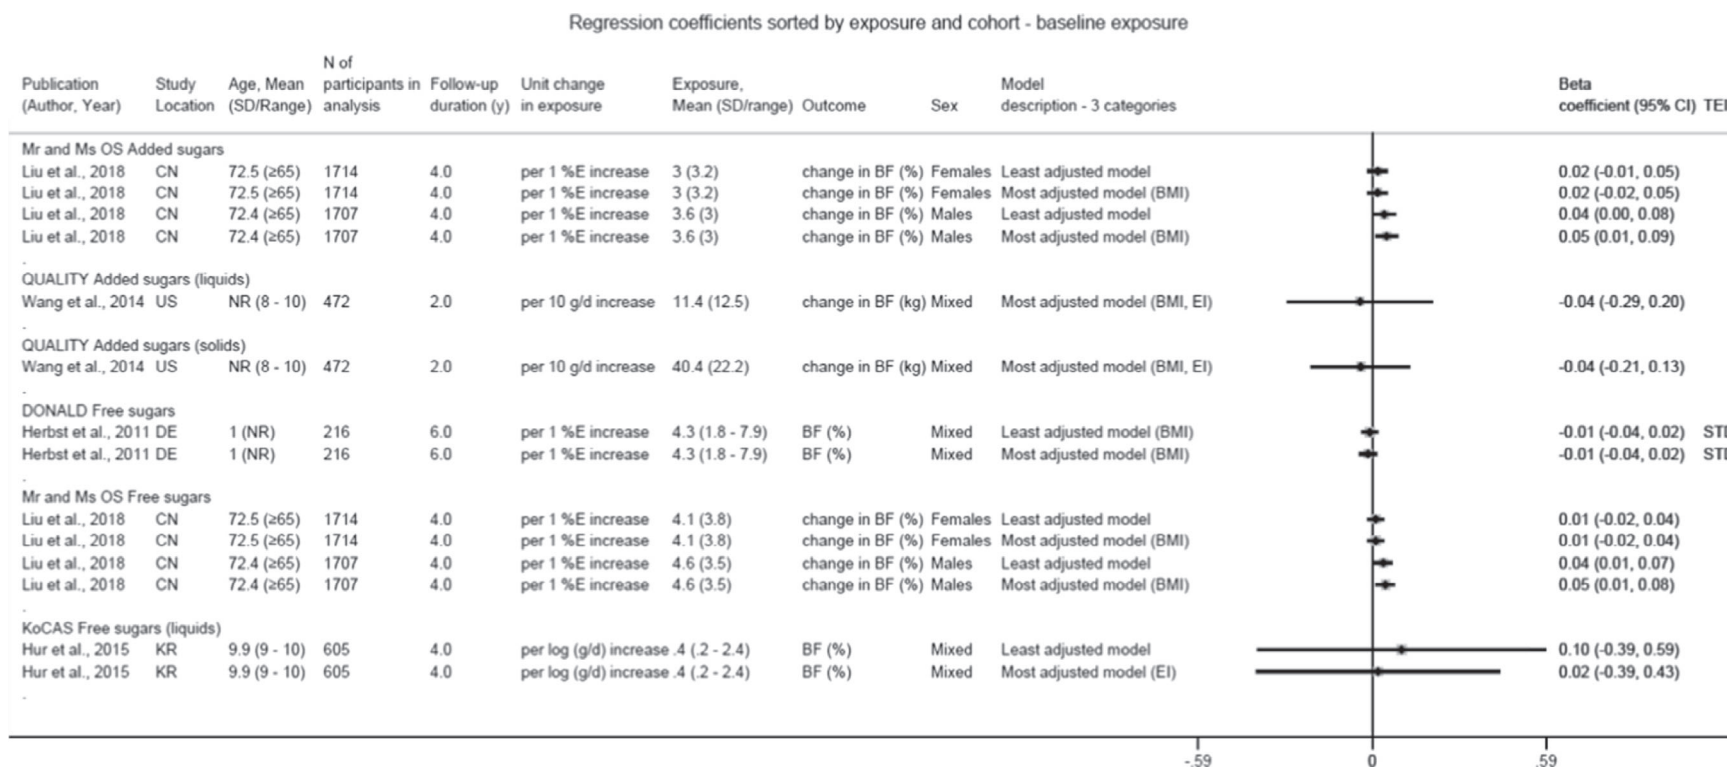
Regression coefficients sorted by exposure and cohort - baseline exposure

| Publication (Author, Year) | Study Location | Age, Mean (SD/Range) | N of participants in analysis | Follow-up duration (y) | Unit change in exposure | Exposure, Mean (SD/range) | Outcome | Sex | Model description - 3 categories | Beta coefficient (95% CI) | TE |
|---|---|---|---|---|---|---|---|---|---|---|---|
| Mr and Ms OS Added sugars | | | | | | | | | | | |
| Liu et al., 2018 | CN | 72.5 (≥65) | 1714 | 4.0 | per 1 %E increase | 3 (3.2) | change in BF (%) | Females | Least adjusted model | 0.02 (-0.01, 0.05) | |
| Liu et al., 2018 | CN | 72.5 (≥65) | 1714 | 4.0 | per 1 %E increase | 3 (3.2) | change in BF (%) | Females | Most adjusted model (BMI) | 0.02 (-0.02, 0.05) | |
| Liu et al., 2018 | CN | 72.4 (≥65) | 1707 | 4.0 | per 1 %E increase | 3.6 (3) | change in BF (%) | Males | Least adjusted model | 0.04 (0.00, 0.08) | |
| Liu et al., 2018 | CN | 72.4 (≥65) | 1707 | 4.0 | per 1 %E increase | 3.6 (3) | change in BF (%) | Males | Most adjusted model (BMI) | 0.05 (0.01, 0.09) | |
| QUALITY Added sugars (liquids) | | | | | | | | | | | |
| Wang et al., 2014 | US | NR (8 - 10) | 472 | 2.0 | per 10 g/d increase | 11.4 (12.5) | change in BF (kg) | Mixed | Most adjusted model (BMI, EI) | -0.04 (-0.29, 0.20) | |
| QUALITY Added sugars (solids) | | | | | | | | | | | |
| Wang et al., 2014 | US | NR (8 - 10) | 472 | 2.0 | per 10 g/d increase | 40.4 (22.2) | change in BF (kg) | Mixed | Most adjusted model (BMI, EI) | -0.04 (-0.21, 0.13) | |
| DONALD Free sugars | | | | | | | | | | | |
| Herbst et al., 2011 | DE | 1 (NR) | 216 | 6.0 | per 1 %E increase | 4.3 (1.8 - 7.9) | BF (%) | Mixed | Least adjusted model (BMI) | -0.01 (-0.04, 0.02) | STI |
| Herbst et al., 2011 | DE | 1 (NR) | 216 | 6.0 | per 1 %E increase | 4.3 (1.8 - 7.9) | BF (%) | Mixed | Most adjusted model (BMI) | -0.01 (-0.04, 0.02) | STI |
| Mr and Ms OS Free sugars | | | | | | | | | | | |
| Liu et al., 2018 | CN | 72.5 (≥65) | 1714 | 4.0 | per 1 %E increase | 4.1 (3.8) | change in BF (%) | Females | Least adjusted model | 0.01 (-0.02, 0.04) | |
| Liu et al., 2018 | CN | 72.5 (≥65) | 1714 | 4.0 | per 1 %E increase | 4.1 (3.8) | change in BF (%) | Females | Most adjusted model (BMI) | 0.01 (-0.02, 0.04) | |
| Liu et al., 2018 | CN | 72.4 (≥65) | 1707 | 4.0 | per 1 %E increase | 4.6 (3.5) | change in BF (%) | Males | Least adjusted model | 0.04 (0.01, 0.07) | |
| Liu et al., 2018 | CN | 72.4 (≥65) | 1707 | 4.0 | per 1 %E increase | 4.6 (3.5) | change in BF (%) | Males | Most adjusted model (BMI) | 0.05 (0.01, 0.08) | |
| KoCAS Free sugars (liquids) | | | | | | | | | | | |
| Hur et al., 2015 | KR | 9.9 (9 - 10) | 605 | 4.0 | per log (g/d) increase | .4 (.2 - 2.4) | BF (%) | Mixed | Least adjusted model | 0.10 (-0.39, 0.59) | |
| Hur et al., 2015 | KR | 9.9 (9 - 10) | 605 | 4.0 | per log (g/d) increase | .4 (.2 - 2.4) | BF (%) | Mixed | Most adjusted model (EI) | 0.02 (-0.39, 0.43) | |

-.59 0 .59